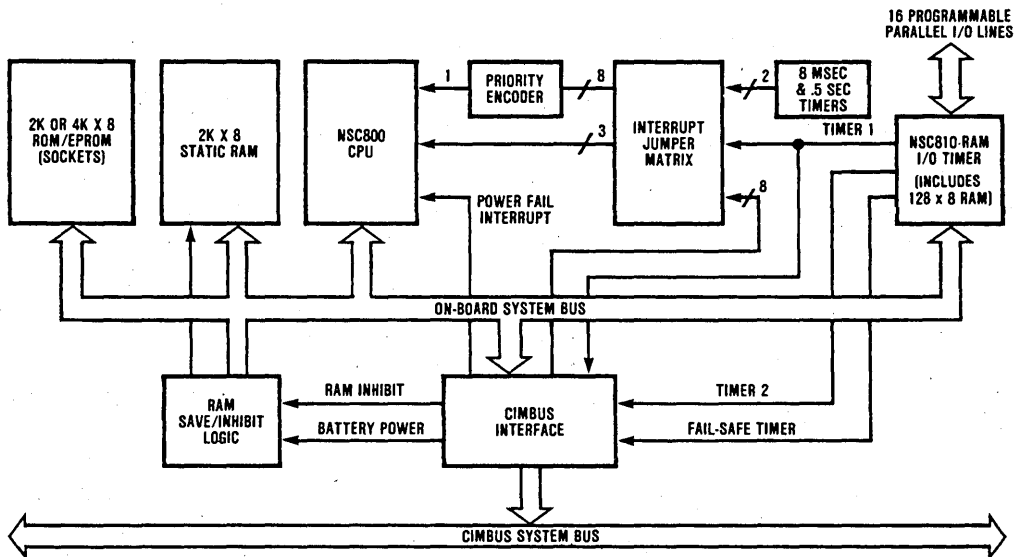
16 PROGRAMMABLE PARALLEL I/O LINES

2K OR 4K X 8 ROM/EPROM (SOCKETS)

2K X 8 STATIC RAM

NSC800 CPU

1

PRIORITY ENCODER

8

INTERRUPT JUMPER MATRIX

2

8 MSEC & .5 SEC TIMERS

3

TIMER 1

NSC810-RAM I/O TIMER (INCLUDES 128 x 8 RAM)

POWER FAIL INTERRUPT

8

ON-BOARD SYSTEM BUS

RAM SAVE/INHIBIT LOGIC

RAM INHIBIT

BATTERY POWER

CIMBUS INTERFACE

TIMER 2

FAIL-SAFE TIMER

CIMBUS SYSTEM BUS